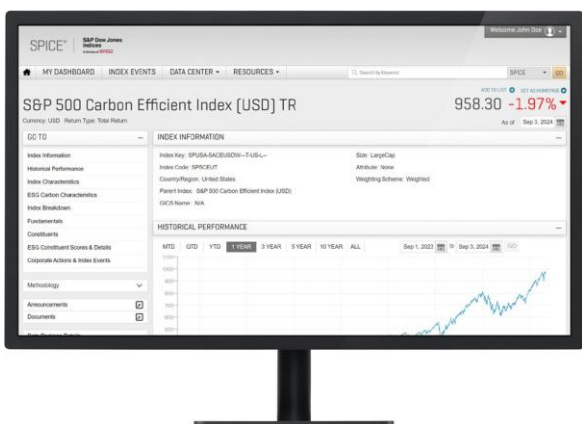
SPICE® S&P Dow Jones Indices

Welcome John Doe

MY DASHBOARD INDEX EVENTS DATA CENTER ▾ RESOURCES ▾

Search by Keyword

SPICE GO

ADD TO LIST SET AS HOMEPAGE

S&P 500 Carbon Efficient Index (USD) TR

958.30 -1.97%

Currency: USD Return Type: Total Return

As of Sep 3, 2024

GO TO

Index Information
Historical Performance
Index Characteristics
ESG Carbon Characteristics
Index Breakdown
Fundamentals
Constituents
ESG Constituent Scores & Details
Corporate Actions & Index Events

Methodology

Announcements
Documents

INDEX INFORMATION

Index Key: SPUSA-5ACEUSDW--T-US-L--
Index Code: SPXCEUT
Country/Region: United States
Parent Index: S&P 500 Carbon Efficient Index (USD)
GICS Name: N/A

Size: LargeCap
Attribute: None
Weighting Scheme: Weighted

HISTORICAL PERFORMANCE

MTD QTD YTD 1 YEAR 3 YEAR 5 YEAR 10 YEAR ALL

Sep 1, 2023 to Sep 3, 2024 GO